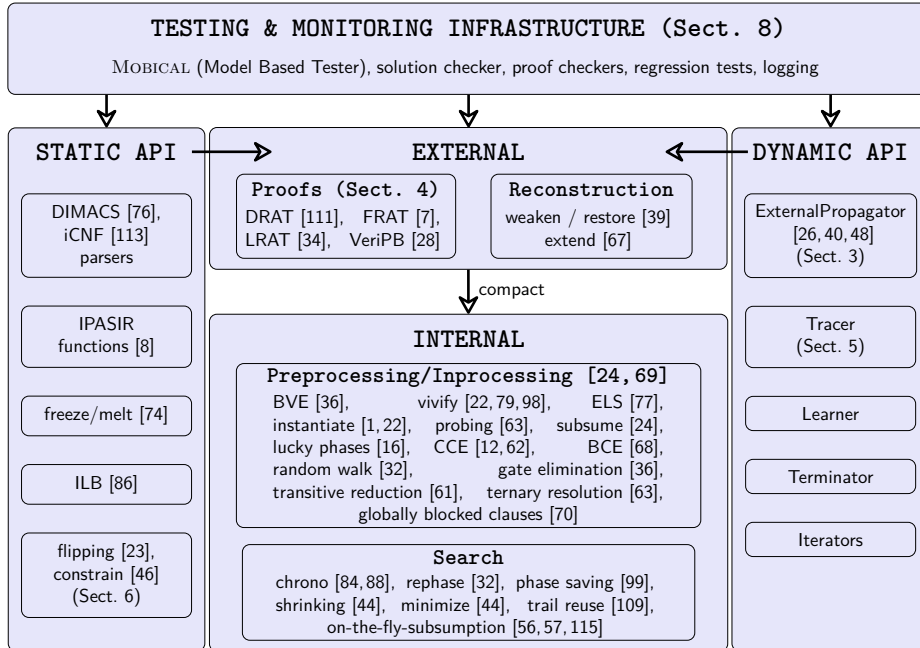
TESTING & MONITORING INFRASTRUCTURE (Sect. 8)

MOBICAL (Model Based Tester), solution checker, proof checkers, regression tests, logging

STATIC API

DIMACS [76], iCNF [113] parsers

IPASIR functions [8]

freeze/melt [74]

ILB [86]

flipping [23], constrain [46] (Sect. 6)

EXTERNAL

Proofs (Sect. 4)
DRAT [111], FRAT [7], LRAT [34], VeriPB [28]

Reconstruction
weaken / restore [39] extend [67]

compact

INTERNAL

Preprocessing/Inprocessing [24, 69]
BVE [36], vivify [22, 79, 98], ELS [77], instantiate [1, 22], probing [63], subsume [24], lucky phases [16], CCE [12, 62], BCE [68], random walk [32], gate elimination [36], transitive reduction [61], ternary resolution [63], globally blocked clauses [70]

Search
chrono [84, 88], rephase [32], phase saving [99], shrinking [44], minimize [44], trail reuse [109], on-the-fly-subsumption [56, 57, 115]

DYNAMIC API

ExternalPropagator [26, 40, 48] (Sect. 3)

Tracer (Sect. 5)

Learner

Terminator

Iterators